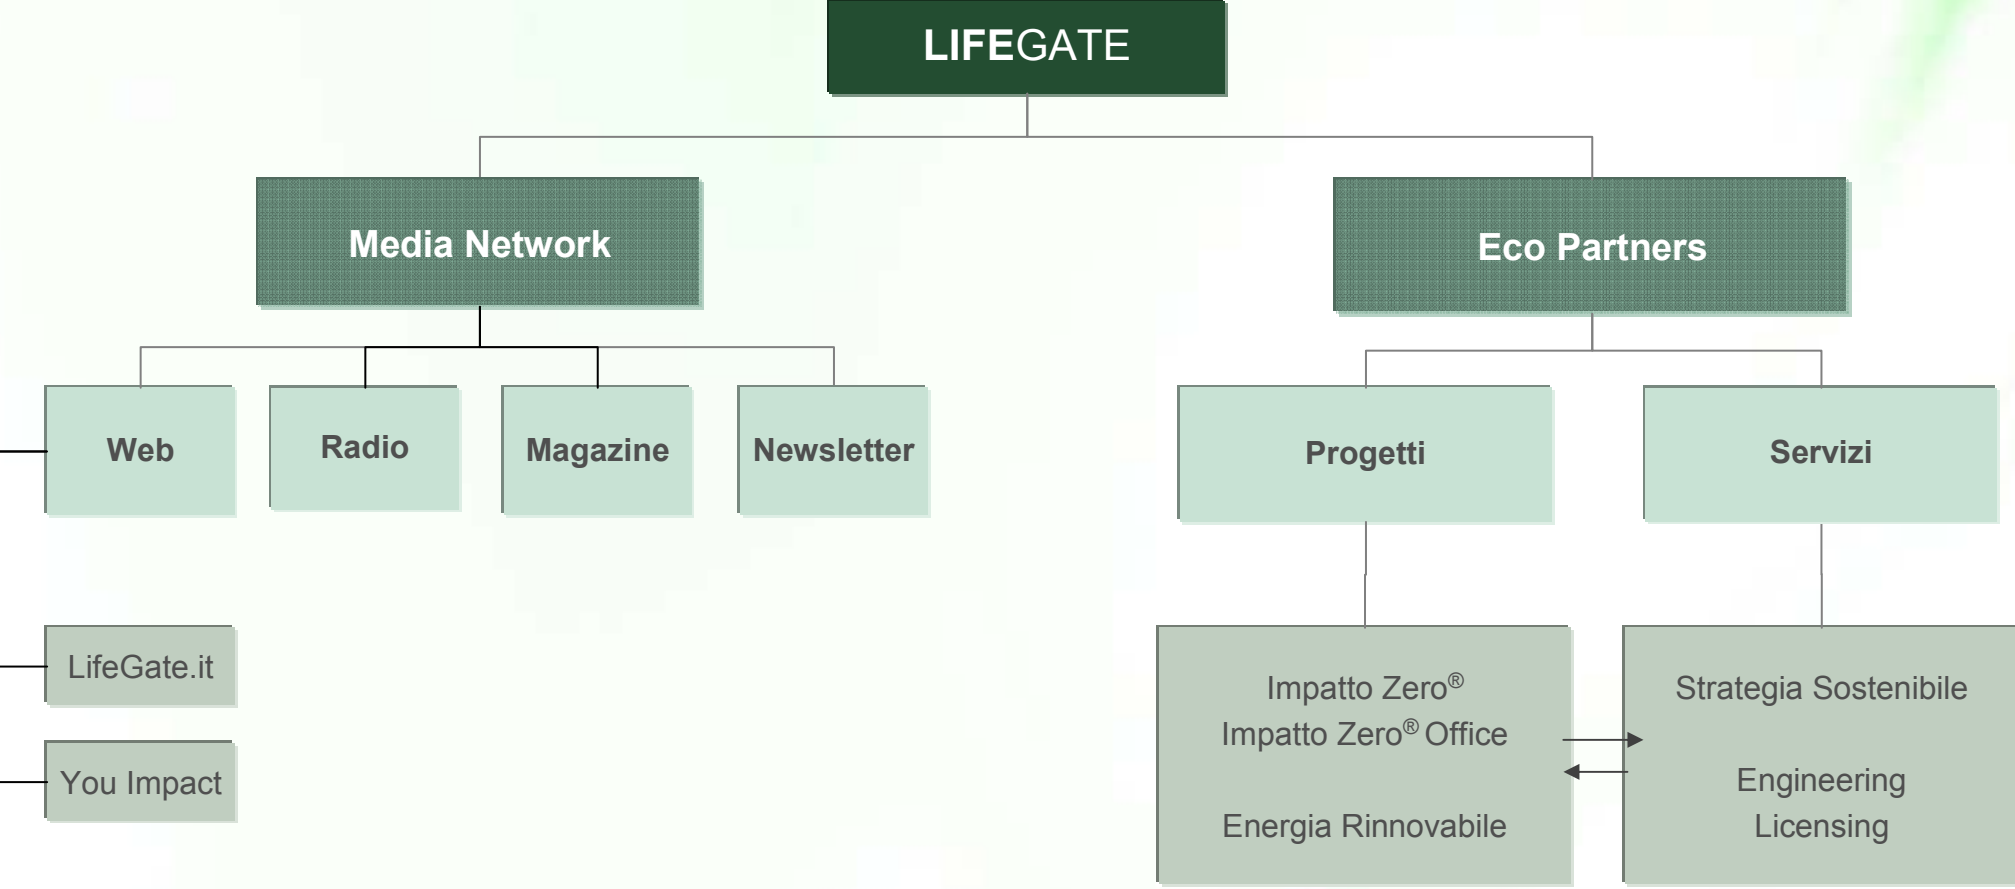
LIFEGATE

Media Network

Eco Partners

Web

Radio

Magazine

Newsletter

Progetti

Servizi

LifeGate.it

You Impact

Impatto Zero®
Impatto Zero® Office

Energia Rinnovabile

Strategia Sostenibile

Engineering
Licensing